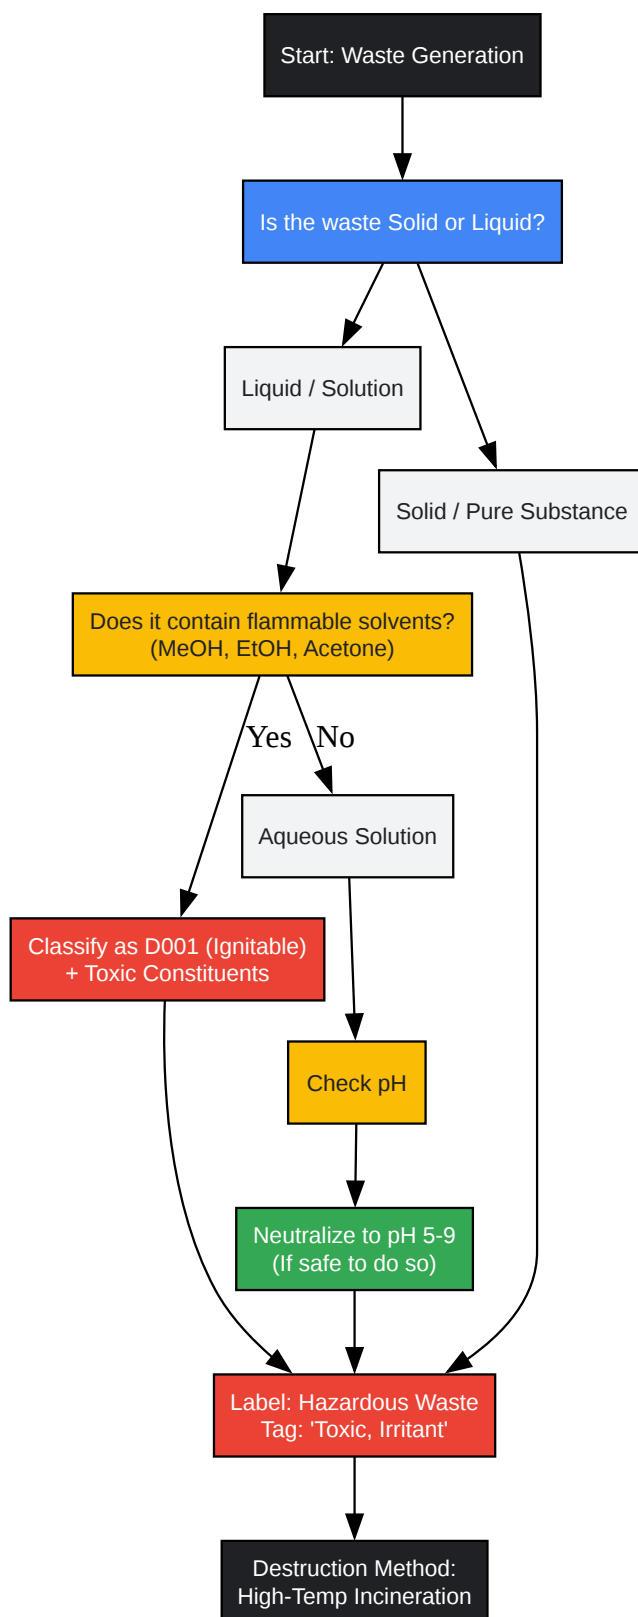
Start: Waste Generation

Is the waste Solid or Liquid?

Liquid / Solution

Solid / Pure Substance

Does it contain flammable solvents? (MeOH, EtOH, Acetone)

Yes

No

Aqueous Solution

Classify as D001 (Ignitable) + Toxic Constituents

Check pH

Neutralize to pH 5-9 (If safe to do so)

Label: Hazardous Waste Tag: 'Toxic, Irritant'

Destruction Method: High-Temp Incineration